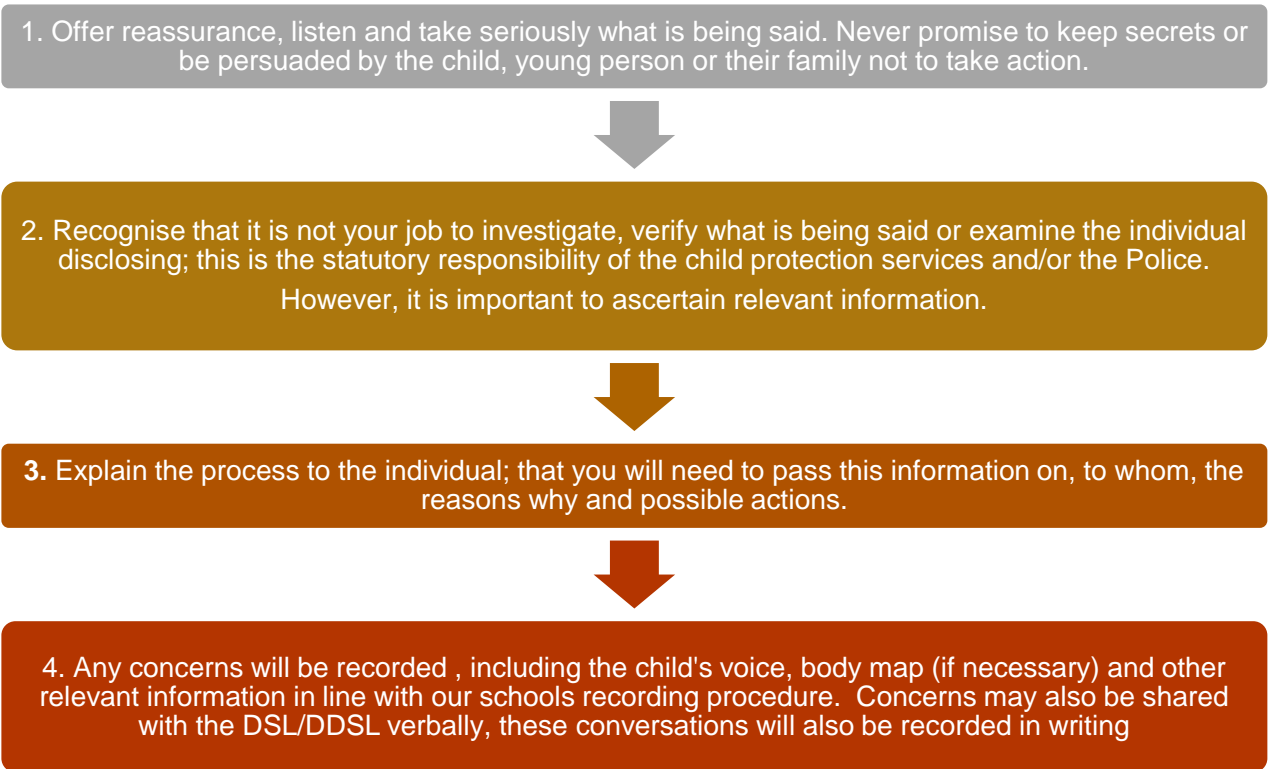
1. Offer reassurance, listen and take seriously what is being said. Never promise to keep secrets or be persuaded by the child, young person or their family not to take action.

2. Recognise that it is not your job to investigate, verify what is being said or examine the individual disclosing; this is the statutory responsibility of the child protection services and/or the Police.

However, it is important to ascertain relevant information.

3. Explain the process to the individual; that you will need to pass this information on, to whom, the reasons why and possible actions.

4. Any concerns will be recorded , including the child's voice, body map (if necessary) and other relevant information in line with our schools recording procedure.  Concerns may also be shared with the DSL/DDSL verbally, these conversations will also be recorded in writing